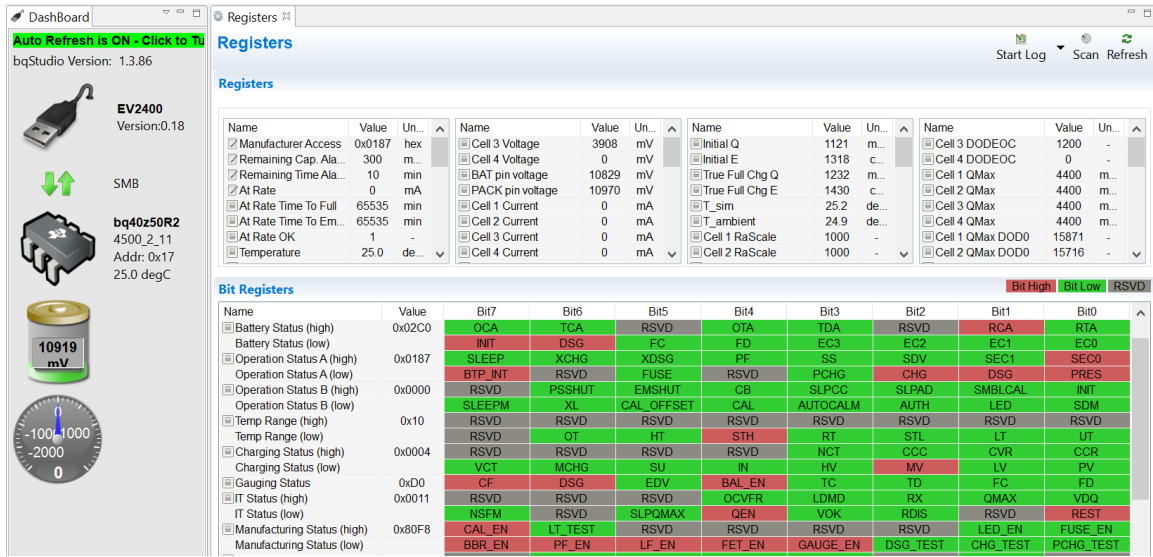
DashBoard

Auto Refresh is ON - Click to Tu

bqStudio Version: 1.3.86

EV2400
Version:0.18

SMB

bq40z50R2
4500_2_11
Addr: 0x17
25.0 degC

10919
mV

-1000
-2000
1000
0

Registers

Registers

Start Log
Scan
Refresh

Registers

| Name | Value | Un... |
|---|---|---|
| Manufacturer Access | 0x0187 | hex |
| Remaining Cap. Ala... | 300 | m... |
| Remaining Time Ala... | 10 | min |
| At Rate | 0 | mA |
| At Rate Time To Full | 65535 | min |
| At Rate Time To Em... | 65535 | min |
| At Rate OK | 1 | - |
| Temperature | 25.0 | de... |

| Name | Value | Un... |
|---|---|---|
| Cell 3 Voltage | 3908 | mV |
| Cell 4 Voltage | 0 | mV |
| BAT pin voltage | 10829 | mV |
| PACK pin voltage | 10970 | mV |
| Cell 1 Current | 0 | mA |
| Cell 2 Current | 0 | mA |
| Cell 3 Current | 0 | mA |
| Cell 4 Current | 0 | mA |

| Name | Value | Un... |
|---|---|---|
| Initial Q | 1121 | m... |
| Initial E | 1318 | c... |
| True Full Chg Q | 1232 | m... |
| True Full Chg E | 1430 | c... |
| T_sim | 25.2 | de... |
| T_ambient | 24.9 | de... |
| Cell 1 RaScale | 1000 | - |
| Cell 2 RaScale | 1000 | - |

| Name | Value | Un... |
|---|---|---|
| Cell 3 DODEOC | 1200 | - |
| Cell 4 DODEOC | 0 | - |
| Cell 1 QMax | 4400 | m... |
| Cell 2 QMax | 4400 | m... |
| Cell 3 QMax | 4400 | m... |
| Cell 4 QMax | 4400 | m... |
| Cell 1 QMax DOD0 | 15871 | - |
| Cell 2 QMax DOD0 | 15716 | - |

Bit Registers

Bit High Bit Low RSVD

| Name | Value | Bit7 | Bit6 | Bit5 | Bit4 | Bit3 | Bit2 | Bit1 | Bit0 |
|---|---|---|---|---|---|---|---|---|---|
| Battery Status (high) | 0x02C0 | OCA | TCA | RSVD | OTA | TDA | RSVD | RCA | RTA |
| Battery Status (low) | | INIT | DSG | FC | FD | EC3 | EC2 | EC1 | EC0 |
| Operation Status A (high) | 0x0187 | SLEEP | XCHG | XDSG | PF | SS | SDV | SEC1 | SEC0 |
| Operation Status A (low) | | BTP_INT | RSVD | FUSE | RSVD | PCHG | CHG | DSG | PRES |
| Operation Status B (high) | 0x0000 | RSVD | PSSHUT | EMSHUT | CB | SLPCC | SLPAD | SMBLCAL | INIT |
| Operation Status B (low) | | SLEEPM | XL | CAL_OFFSET | CAL | AUTOCALM | AUTH | LED | SDM |
| Temp Range (high) | 0x10 | RSVD | RSVD | RSVD | RSVD | RSVD | RSVD | RSVD | RSVD |
| Temp Range (low) | | RSVD | OT | HT | STH | RT | STL | LT | UT |
| Charging Status (high) | 0x0004 | RSVD | RSVD | RSVD | RSVD | NCT | CCC | CVR | CCR |
| Charging Status (low) | | VCT | MCHG | SU | IN | HV | MV | LV | PV |
| Gauging Status | 0xD0 | CF | DSG | EDV | BAL_EN | TC | TD | FC | FD |
| IT Status (high) | 0x0011 | RSVD | RSVD | RSVD | OCVFR | LDMD | RX | QMAX | VDQ |
| IT Status (low) | | NSFM | RSVD | SLPQMAX | QEN | VOK | RDIS | RSVD | REST |
| Manufacturing Status (high) | 0x80F8 | CAL_EN | LT_TEST | RSVD | RSVD | RSVD | RSVD | LED_EN | FUSE_EN |
| Manufacturing Status (low) | | BBR_EN | PF_EN | LF_EN | FET_EN | GAUGE_EN | DSG_TEST | CHG_TEST | PCHG_TEST |